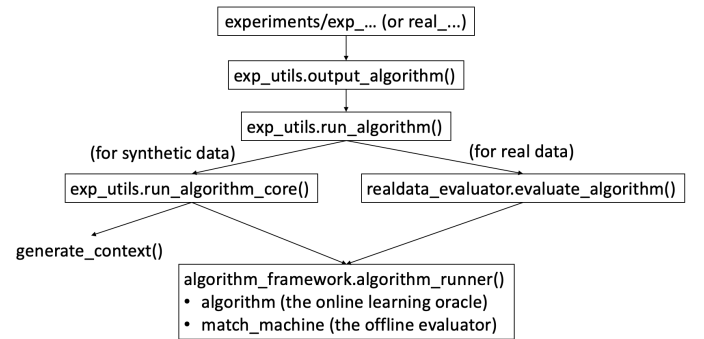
experiments/exp_... (or real_...)

exp_utils.output_algorithm()

exp_utils.run_algorithm()

(for synthetic data)

(for real data)

exp_utils.run_algorithm_core()

realdata_evaluator.evaluate_algorithm()

generate_context()

algorithm_framework.algorithm_runner()
• algorithm (the online learning oracle)
• match_machine (the offline evaluator)